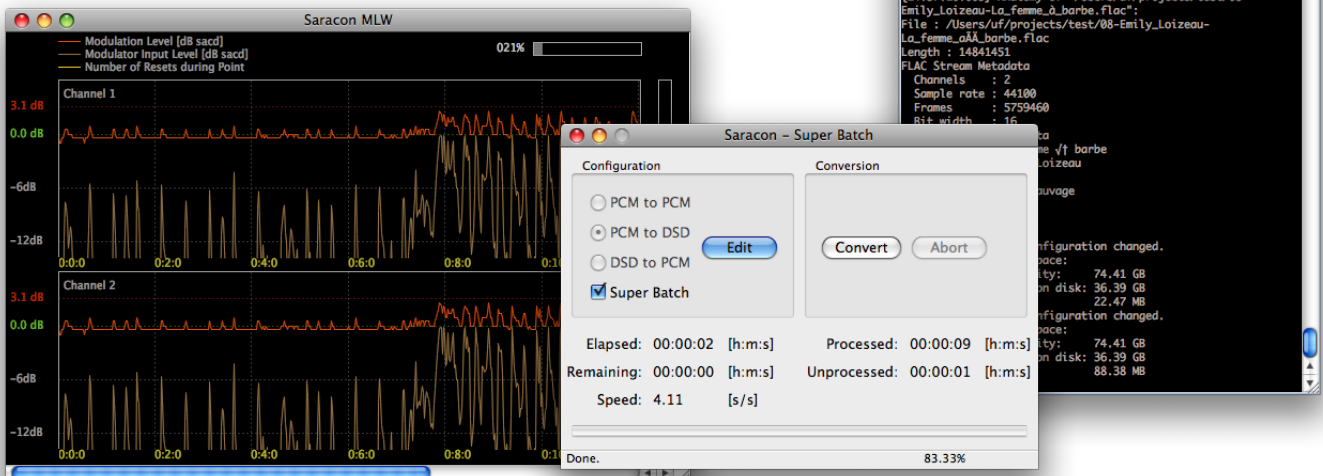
Saracon MLW

Modulation Level [dB sacd]
Modulator Input Level [dB sacd]
Number of Resets during Point

021%

Channel 1
3.1 dB
0.0 dB
-6dB
-12dB
0:0:0 0:2:0 0:4:0 0:6:0 0:8:0 0:10

Channel 2
3.1 dB
0.0 dB
-6dB
-12dB

Emily_Loizeau-La_femme_à_barbe.flac":
File : /Users/uf/projects/test/08-Emily_Loizeau-La_femme_aÃÀ_barbe.flac
Length : 14841451
FLAC Stream Metadata
Channels : 2
Sample rate : 44100
Frames : 5759460
Bit width : 16
ata
me √† barbe
Loizeau
auvage
onfiguration changed.
pace:
ity: 74.41 GB
n disk: 36.39 GB
22.47 MB
onfiguration changed.
pace:
ity: 74.41 GB
n disk: 36.39 GB
88.38 MB

Saracon – Super Batch

Configuration
PCM to PCM
PCM to DSD
DSD to PCM
Super Batch
Edit

Conversion
Convert
Abort

Elapsed: 00:00:02 [h:m:s]
Remaining: 00:00:00 [h:m:s]
Speed: 4.11 [s/s]
Processed: 00:00:09 [h:m:s]
Unprocessed: 00:00:01 [h:m:s]

Done.
83.33%